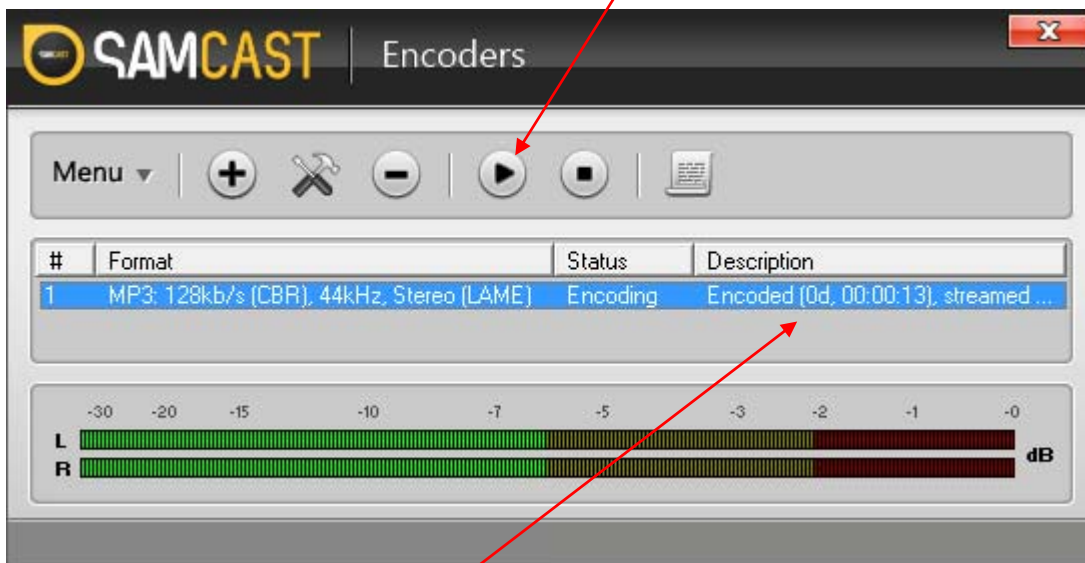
SAMCAST Encoders

Menu

| # | Format | Status | Description |
|---|---|---|---|
| 1 | MP3: 128kb/s (CBR), 44kHz, Stereo (LAME) | Encoding | Encoded (0d, 00:00:13), streamed ... |

-30 -20 -15 -10 -7 -5 -3 -2 -1 -0

L
R

dB